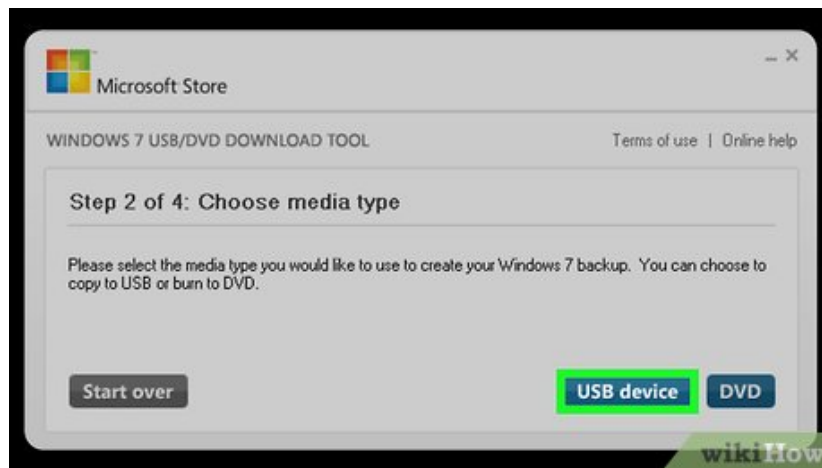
Microsoft Store

_ ×

WINDOWS 7 USB/DVD DOWNLOAD TOOL

Terms of use | Online help

Step 2 of 4: Choose media type

Please select the media type you would like to use to create your Windows 7 backup. You can choose to copy to USB or burn to DVD.

Start over

USB device

DVD

wikiHow